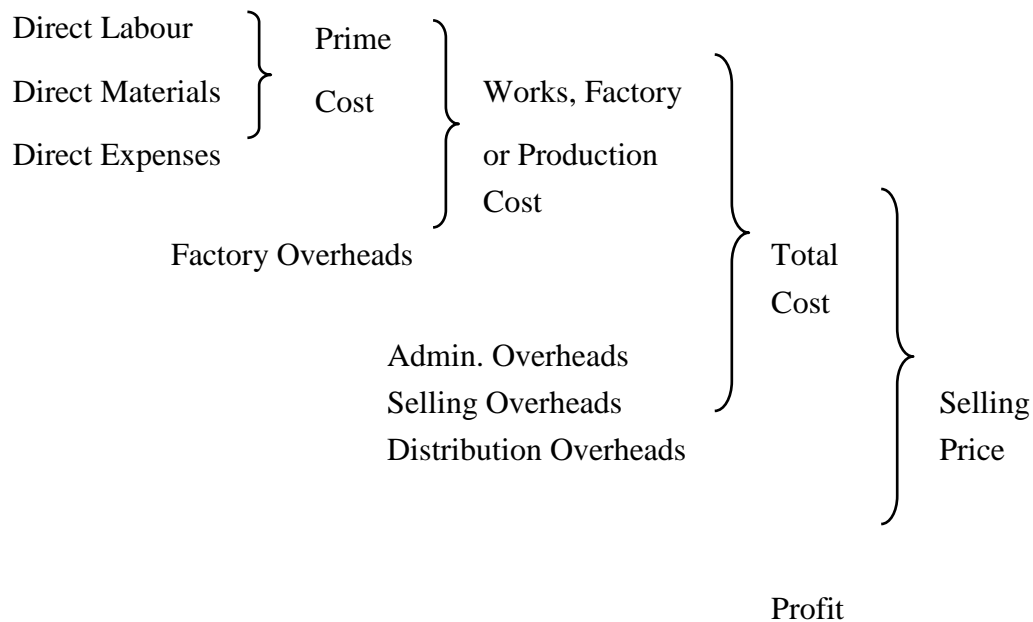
Direct Labour
Direct Materials
Direct Expenses

Prime
Cost

Works, Factory
or Production
Cost

Factory Overheads

Total
Cost

Admin. Overheads
Selling Overheads
Distribution Overheads

Selling
Price

Profit